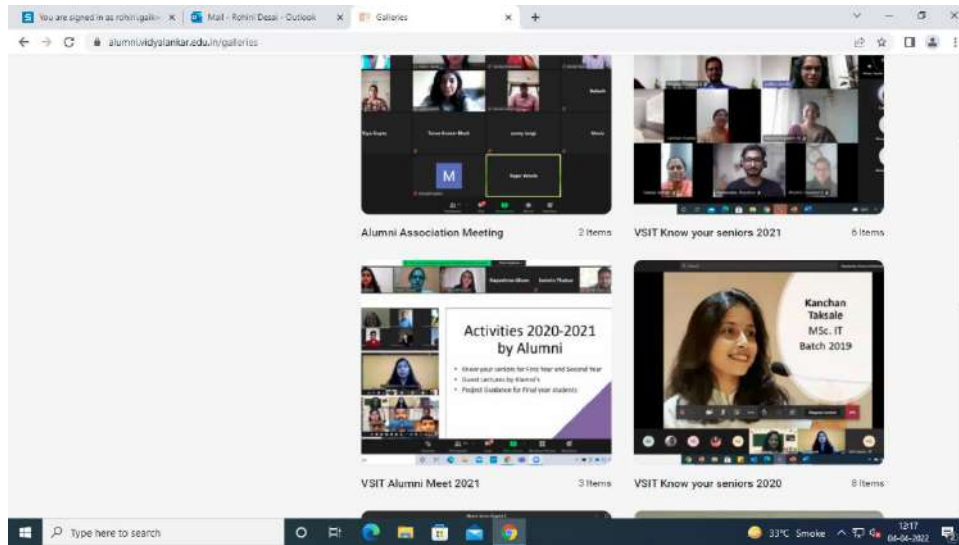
You are signed in as rohini.gaik ×
Mail - Rohini Desai - Outlook ×
Galleries ×
alumni.vidyalankar.edu.in/galleries

M

Alumni Association Meeting
2 Items

VSIT Know your seniors 2021
6 Items

Activities 2020-2021 by Alumni

• Know your seniors for First Year and Second Year
• Guest Lectures by Alumni's
• Project Guidance for Final year students

Kanchan Taksale
MSc. IT
Batch 2019

VSIT Alumni Meet 2021
3 Items

VSIT Know your seniors 2020
8 Items

Type here to search
33°C Smoke
12:17
04-04-2022